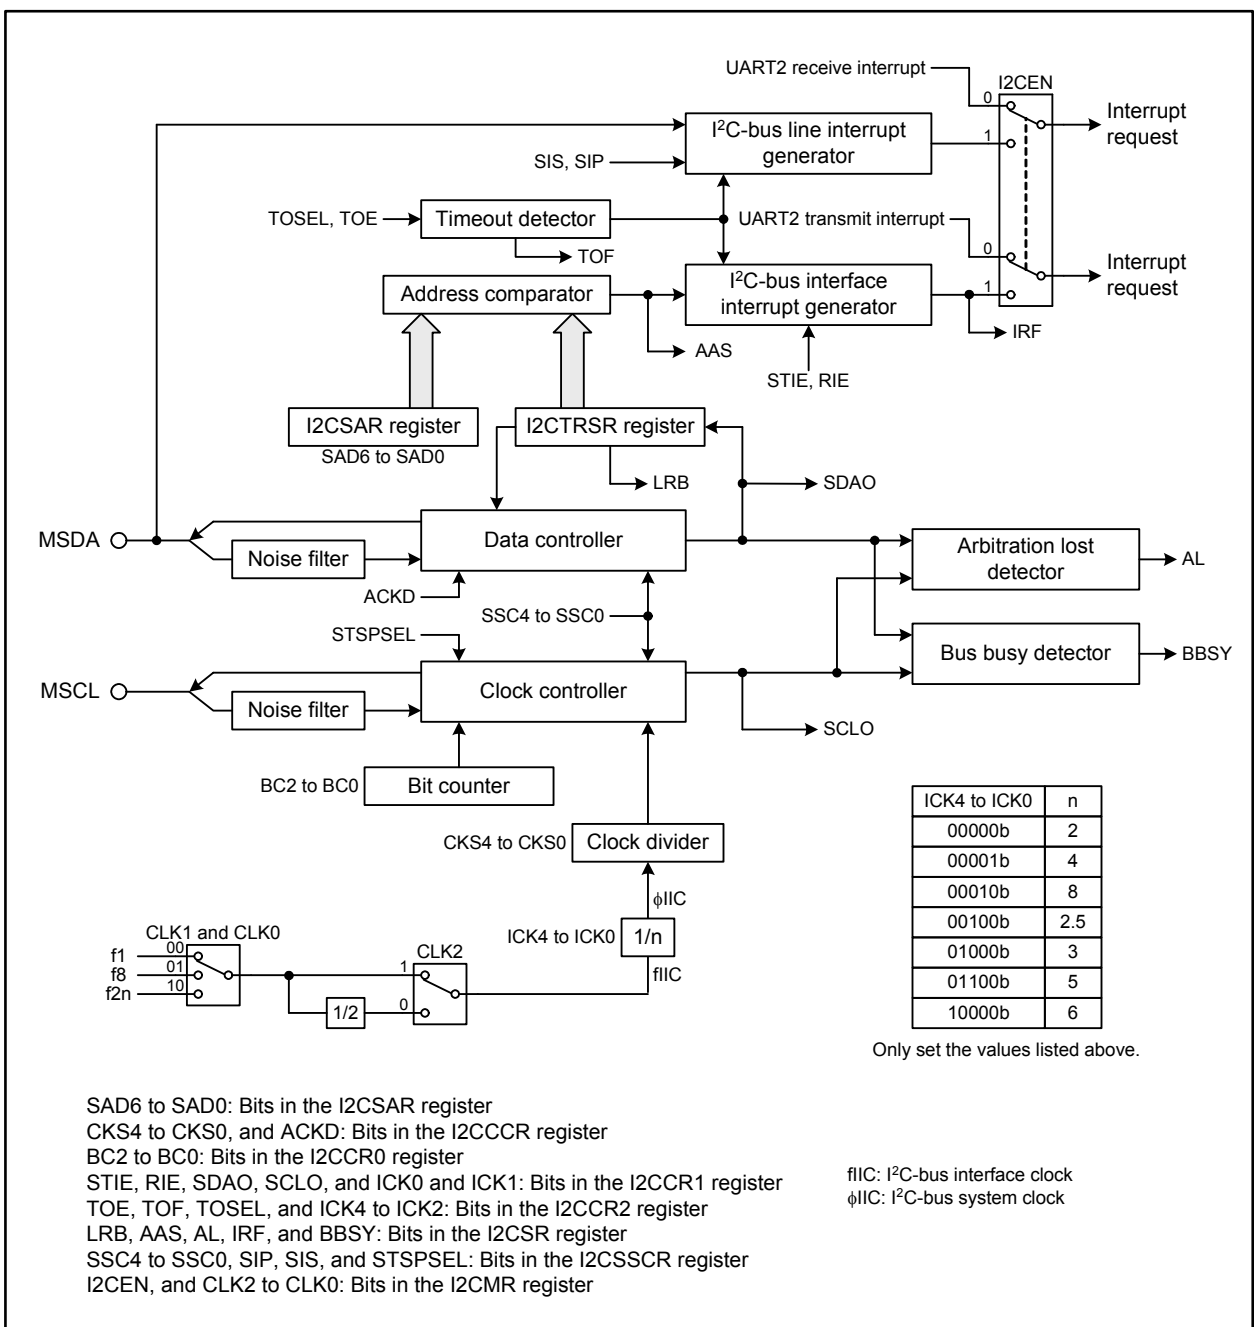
UART2 receive interrupt
I2CEN
0
1
Interrupt request
$I^2C$-bus line interrupt generator
SIS, SIP
TOSEL, TOE
Timeout detector
TOF
UART2 transmit interrupt
0
1
Interrupt request
$I^2C$-bus interface interrupt generator
Address comparator
AAS
IRF
STIE, RIE
I2CSAR register
SAD6 to SAD0
I2CTRSR register
LRB
SDAO
MSDA
Noise filter
Data controller
Arbitration lost detector
AL
ACKD
SSC4 to SSC0
STSPSEL
Bus busy detector
BBSY
MSCL
Noise filter
Clock controller
SCLO
BC2 to BC0
Bit counter
CKS4 to CKS0
Clock divider
$\phi$IIC
ICK4 to ICK0
1/n
fIIC
CLK1 and CLK0
00
01
10
f1
f8
f2n
CLK2
1
0
1/2

| ICK4 to ICK0 | n |
|---|---|
| 00000b | 2 |
| 00001b | 4 |
| 00010b | 8 |
| 00100b | 2.5 |
| 01000b | 3 |
| 01100b | 5 |
| 10000b | 6 |

Only set the values listed above.

SAD6 to SAD0: Bits in the I2CSAR register
CKS4 to CKS0, and ACKD: Bits in the I2CCCR register
BC2 to BC0: Bits in the I2CCR0 register
STIE, RIE, SDAO, SCLO, and ICK0 and ICK1: Bits in the I2CCR1 register
TOE, TOF, TOSEL, and ICK4 to ICK2: Bits in the I2CCR2 register
LRB, AAS, AL, IRF, and BBSY: Bits in the I2CSR register
SSC4 to SSC0, SIP, SIS, and STSPSEL: Bits in the I2CSSCR register
I2CEN, and CLK2 to CLK0: Bits in the I2CMR register

fIIC: $I^2C$-bus interface clock
$\phi$IIC: $I^2C$-bus system clock